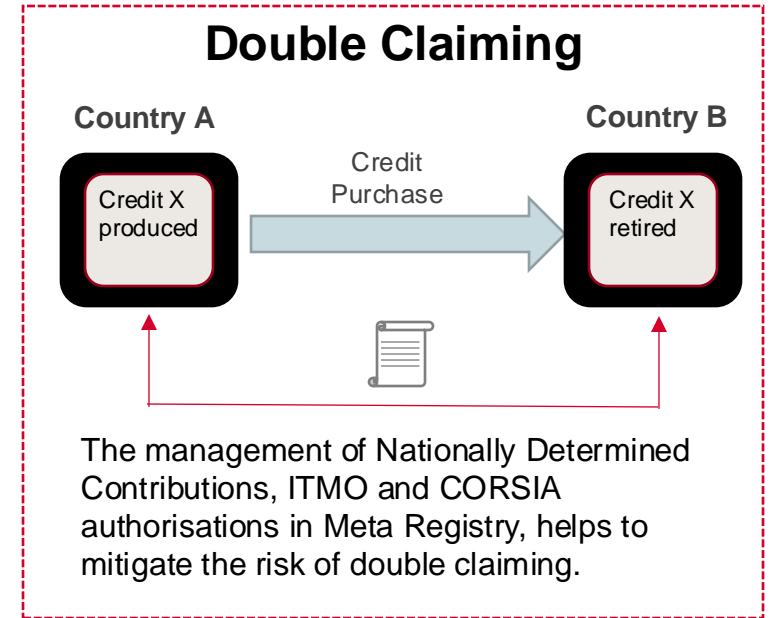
Double Claiming

Country A

Country B

Credit Purchase

Credit X produced

Credit X retired

The management of Nationally Determined Contributions, ITMO and CORSIA authorisations in Meta Registry, helps to mitigate the risk of double claiming.